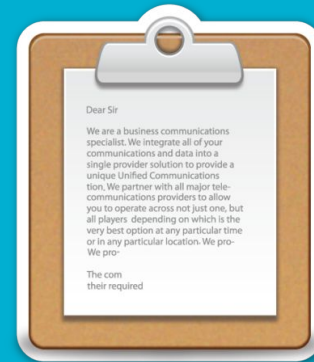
Dear Sir

We are a business communications specialist. We integrate all of your communications and data into a single provider solution to provide a unique Unified Communications tion, We partner with all major telecommunications providers to allow you to operate across not just one, but all players depending on which is the very best option at any particular time or in any particular location. We pro- We pro-

The com their required